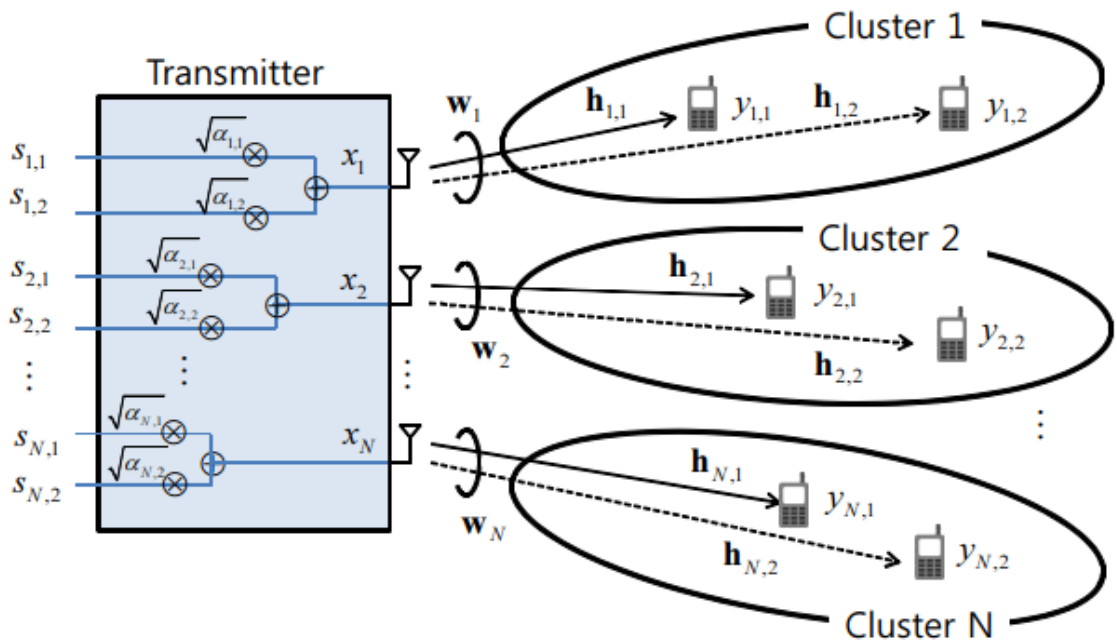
Transmitter

$s_{1,1}$
$s_{1,2}$
$\sqrt{\alpha_{1,1}}$ $\otimes$
$\sqrt{\alpha_{1,2}}$ $\otimes$
$\oplus$
$x_1$

$s_{2,1}$
$s_{2,2}$
$\sqrt{\alpha_{2,1}}$ $\otimes$
$\sqrt{\alpha_{2,2}}$ $\otimes$
$\oplus$
$x_2$

$\vdots$ $\vdots$ $\vdots$

$s_{N,1}$
$s_{N,2}$
$\sqrt{\alpha_{N,1}}$ $\otimes$
$\sqrt{\alpha_{N,2}}$ $\otimes$
$\oplus$
$x_N$

$\mathbf{w}_1$
Cluster 1
$\mathbf{h}_{1,1}$ $y_{1,1}$
$\mathbf{h}_{1,2}$ $y_{1,2}$

$\mathbf{w}_2$
Cluster 2
$\mathbf{h}_{2,1}$ $y_{2,1}$
$\mathbf{h}_{2,2}$ $y_{2,2}$

$\vdots$

$\mathbf{w}_N$
$\mathbf{h}_{N,1}$ $y_{N,1}$
$\mathbf{h}_{N,2}$ $y_{N,2}$
Cluster N